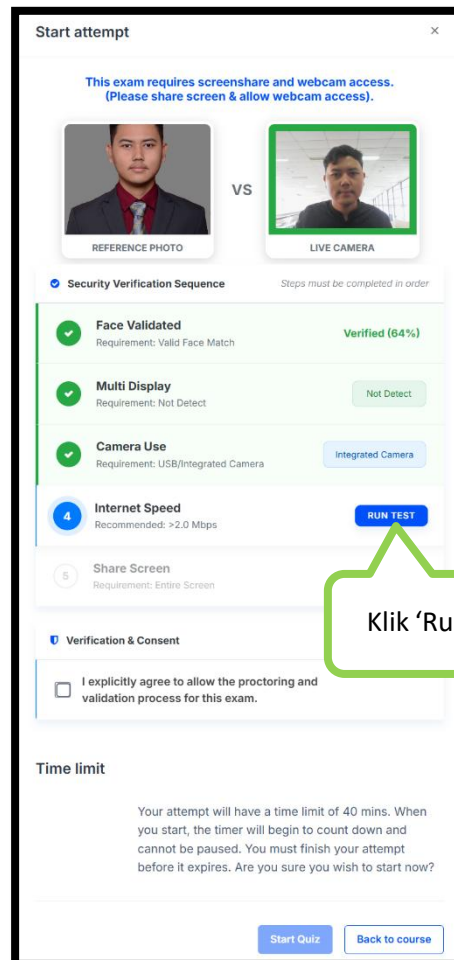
Start attempt ×

This exam requires screenshare and webcam access. (Please share screen & allow webcam access).

VS

REFERENCE PHOTO

LIVE CAMERA

Security Verification Sequence

Steps must be completed in order

Face Validated
Requirement: Valid Face Match

Verified (64%)

Multi Display
Requirement: Not Detect

Not Detect

Camera Use
Requirement: USB/Integrated Camera

Integrated Camera

4 Internet Speed
Recommended: >2.0 Mbps

RUN TEST

5 Share Screen
Requirement: Entire Screen

Klik 'Ru

Verification & Consent

I explicitly agree to allow the proctoring and validation process for this exam.

Time limit

Your attempt will have a time limit of 40 mins. When you start, the timer will begin to count down and cannot be paused. You must finish your attempt before it expires. Are you sure you wish to start now?

Start Quiz

Back to course